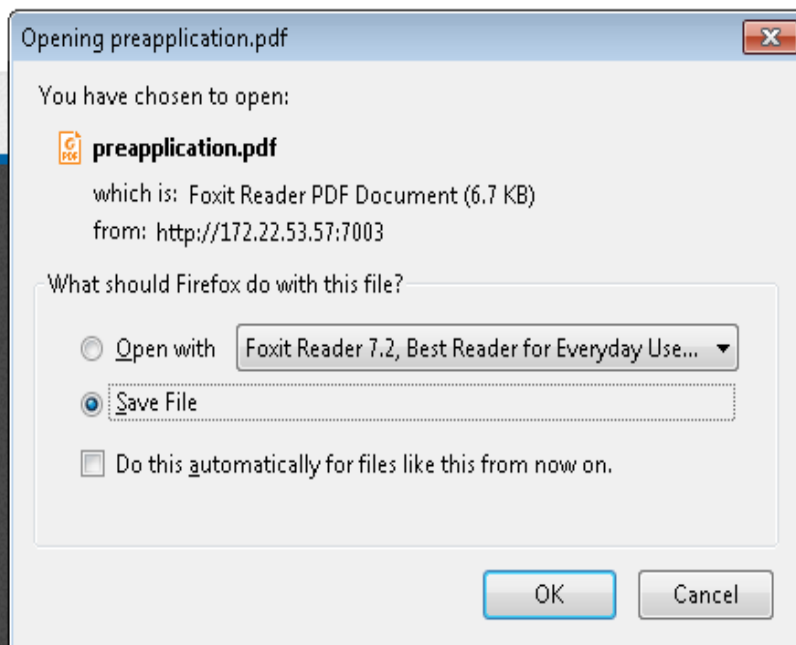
Opening preapplication.pdf

You have chosen to open:

preapplication.pdf

which is: Foxit Reader PDF Document (6.7 KB)

from: http://172.22.53.57:7003

What should Firefox do with this file?

Open with Foxit Reader 7.2, Best Reader for Everyday Use...

Save File

Do this automatically for files like this from now on.

OK Cancel